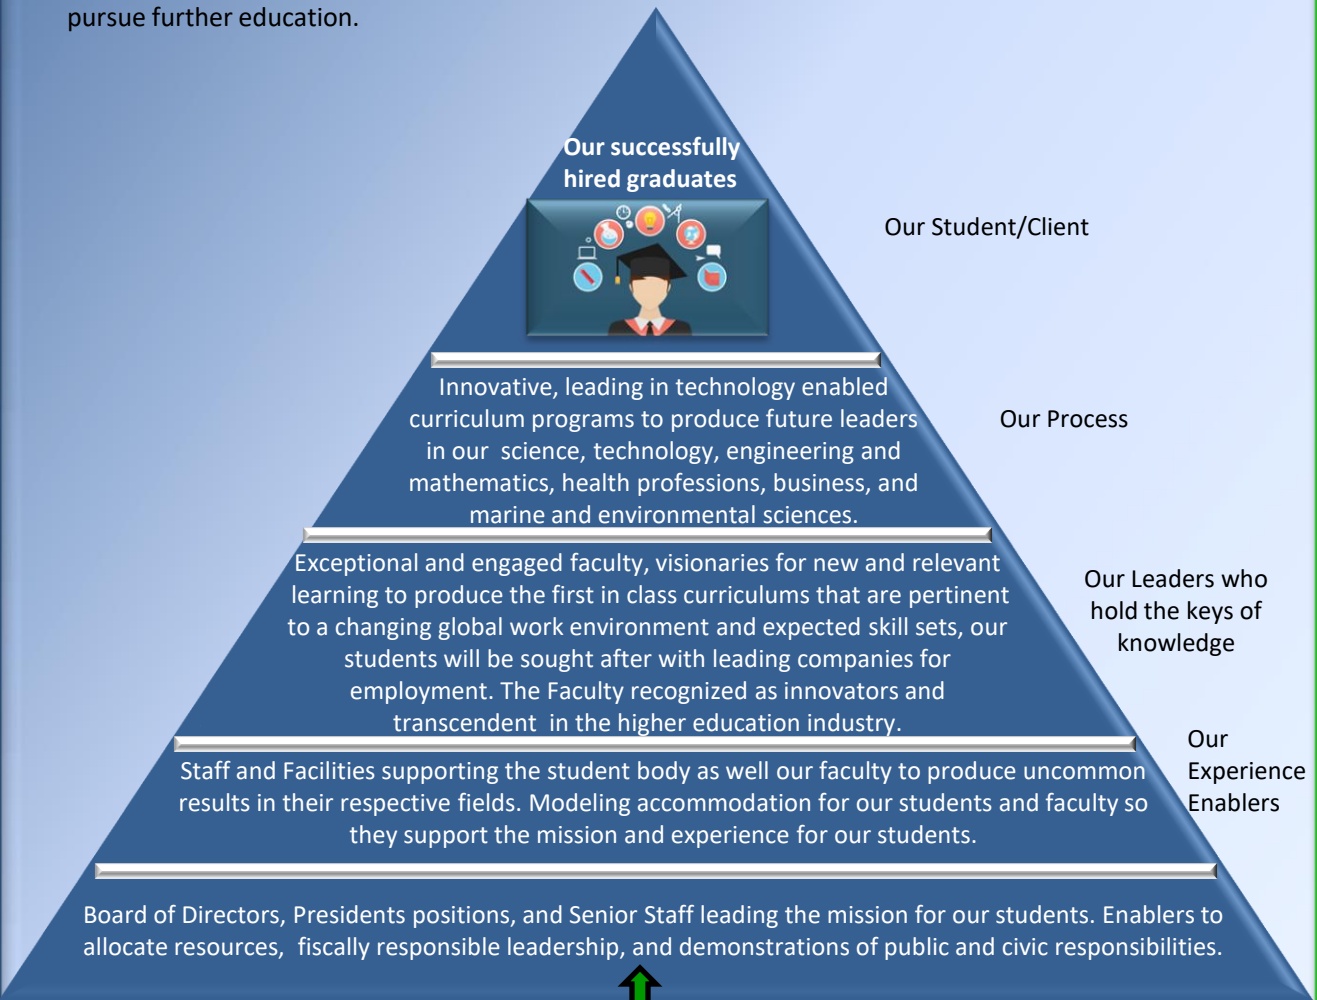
pursue further education.

Our successfully hired graduates

Our Student/Client

Innovative, leading in technology enabled curriculum programs to produce future leaders in our science, technology, engineering and mathematics, health professions, business, and marine and environmental sciences.

Our Process

Exceptional and engaged faculty, visionaries for new and relevant learning to produce the first in class curriculums that are pertinent to a changing global work environment and expected skill sets, our students will be sought after with leading companies for employment. The Faculty recognized as innovators and transcendent in the higher education industry.

Our Leaders who hold the keys of knowledge

Staff and Facilities supporting the student body as well our faculty to produce uncommon results in their respective fields. Modeling accommodation for our students and faculty so they support the mission and experience for our students.

Our Experience Enablers

Board of Directors, Presidents positions, and Senior Staff leading the mission for our students. Enablers to allocate resources, fiscally responsible leadership, and demonstrations of public and civic responsibilities.